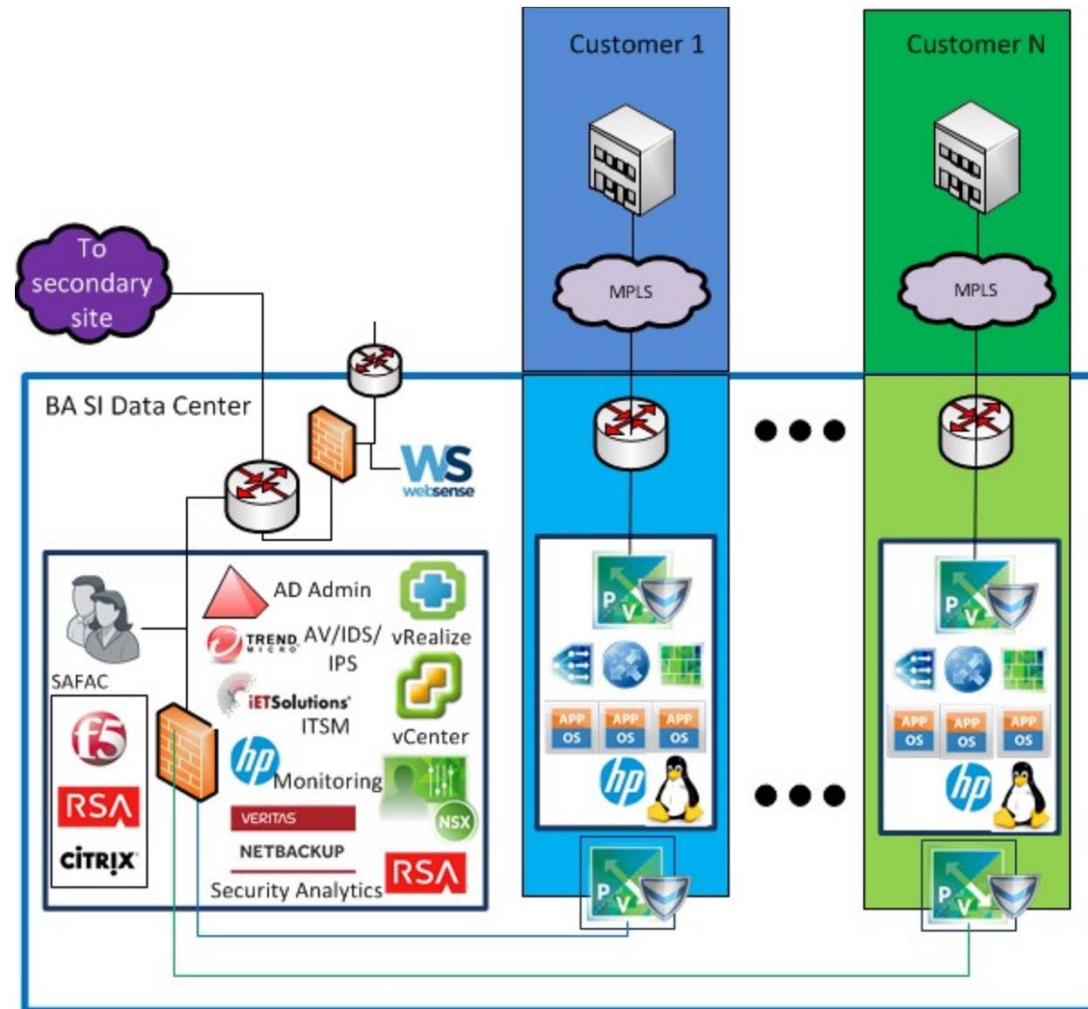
Customer 1

Customer N

MPLS

MPLS

To secondary site

BA SI Data Center

WS websense

AD Admin

TREND MICRO AV/IDS/ IPS

vRealize

SAFAC

iETSolutions ITSM

vCenter

f5

hp Monitoring

RSA

VERITAS

NETBACKUP

NSX

CITRIX

Security Analytics

RSA

P V

APP OS

APP OS

APP OS

hp

P V

APP OS

APP OS

APP OS

hp

P V

P V